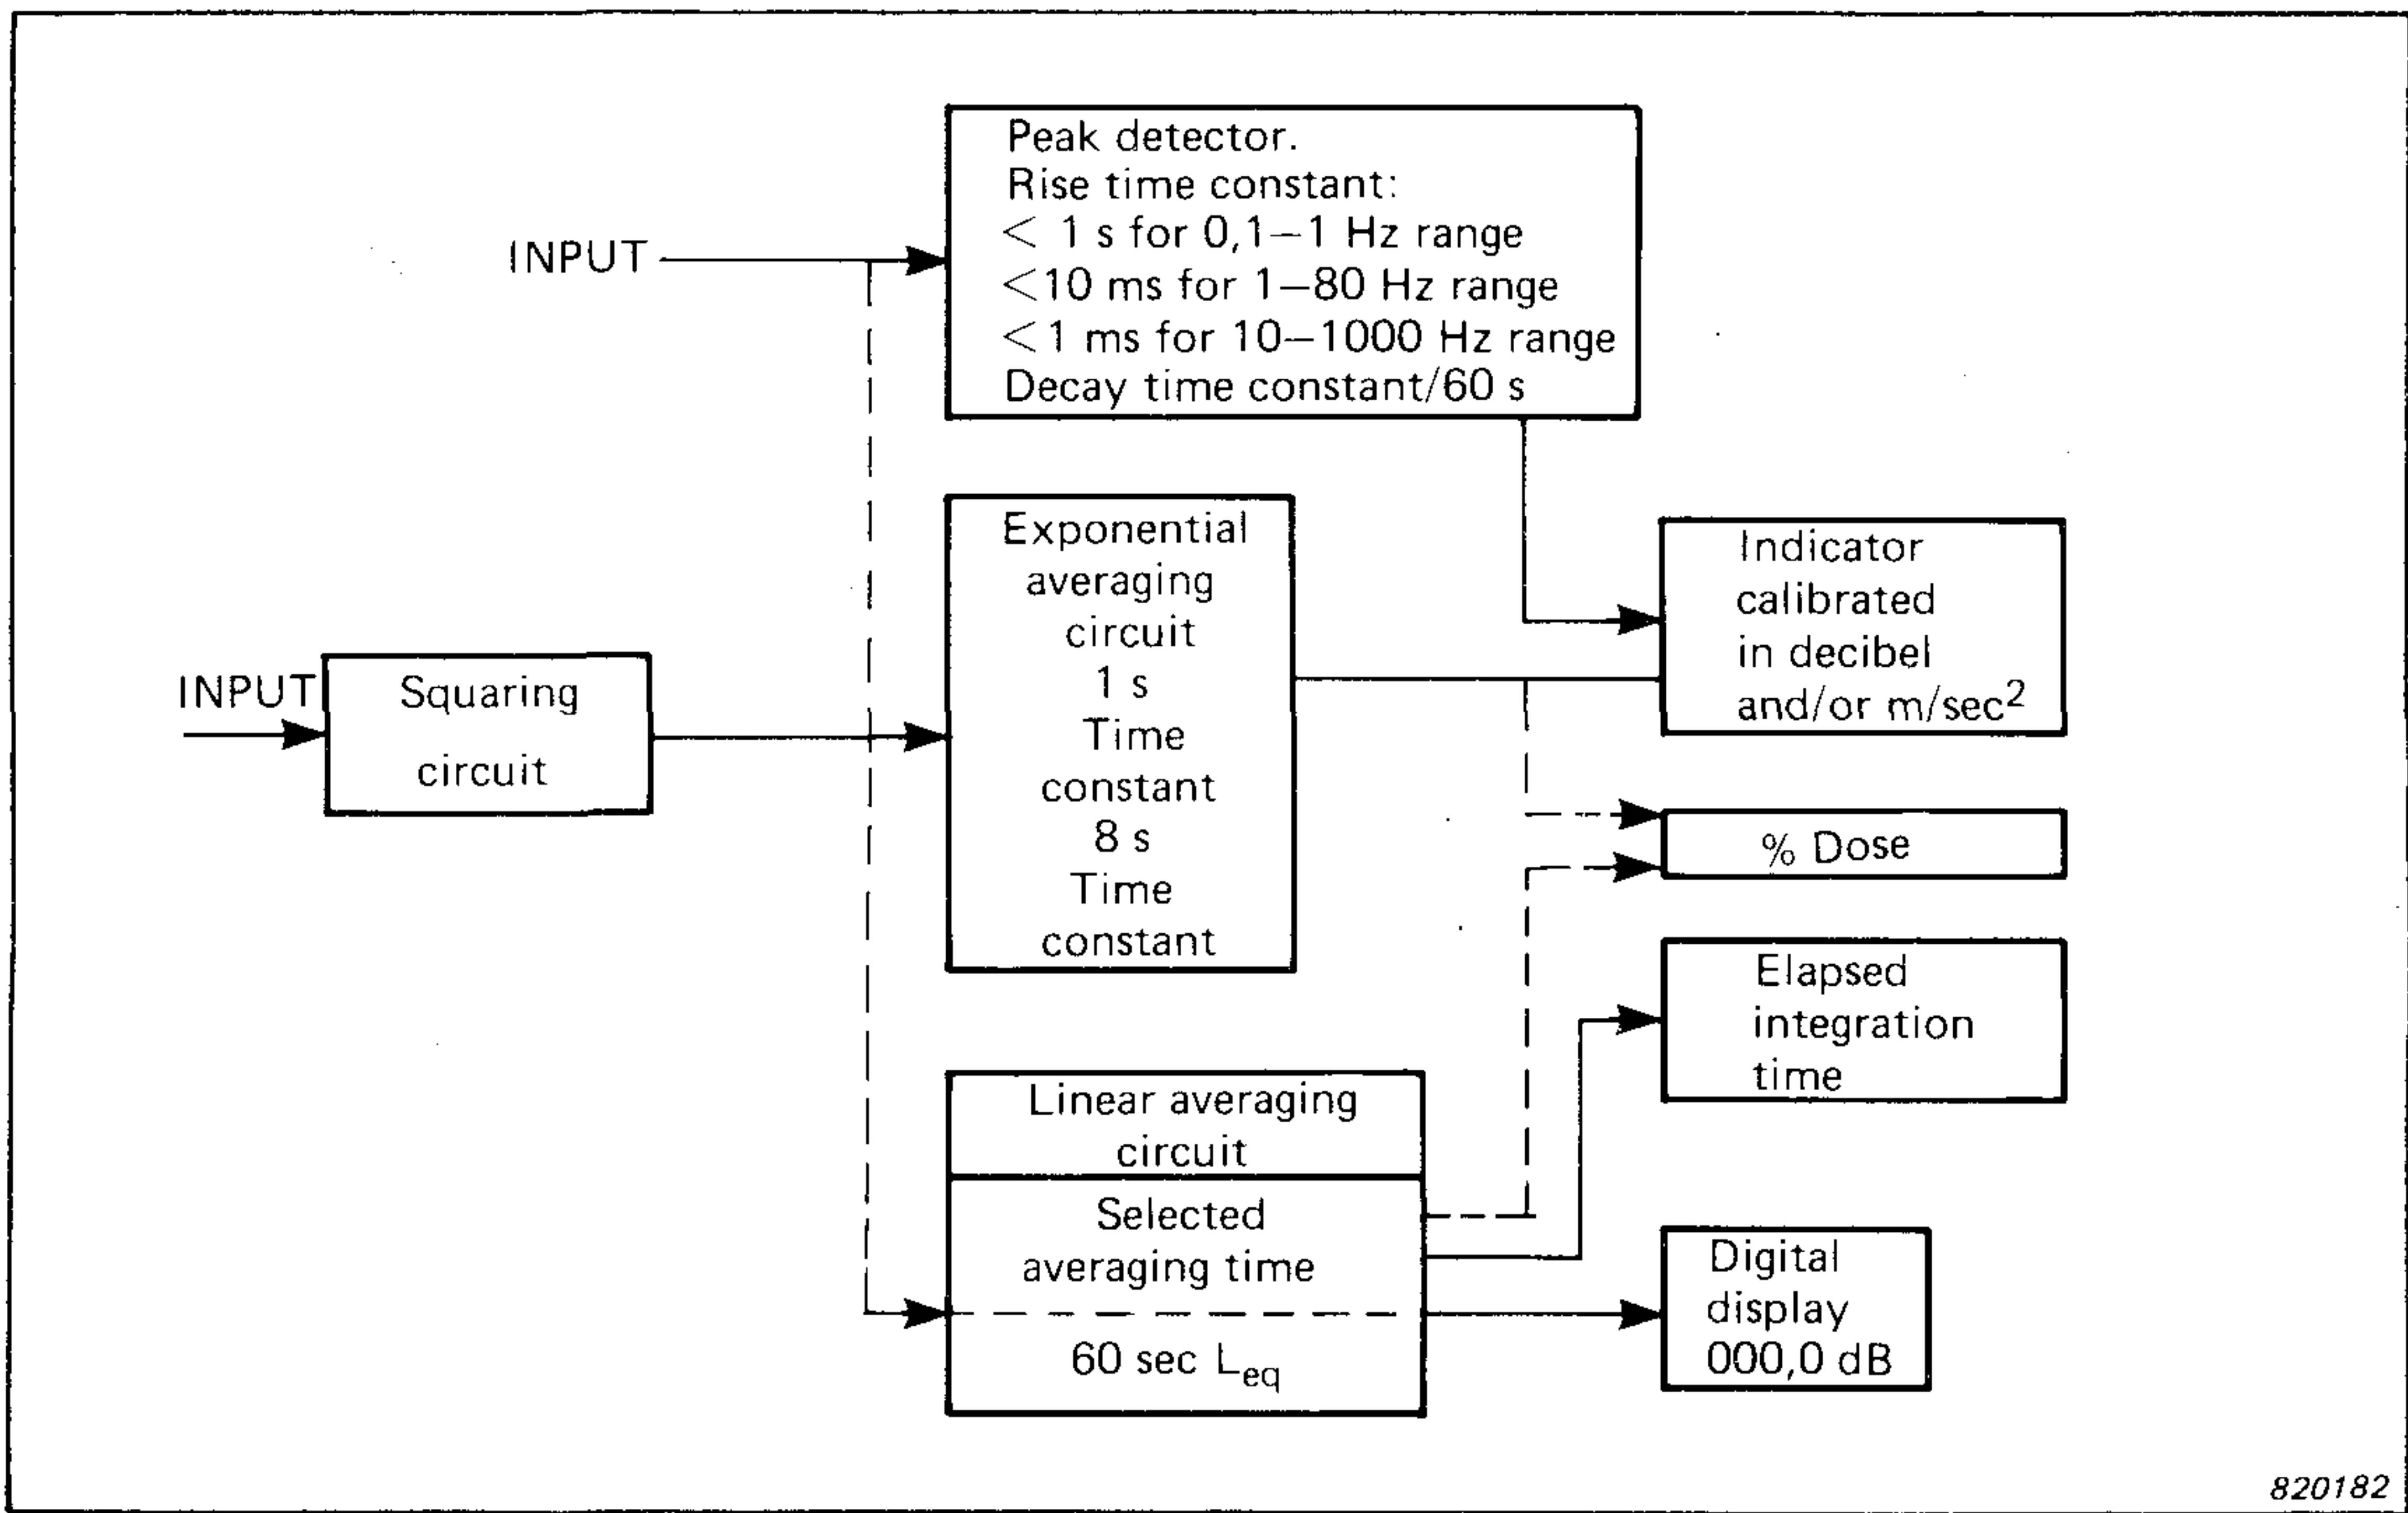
INPUT

Peak detector.
Rise time constant:
$<$ 1 s for 0,1–1 Hz range
$<$10 ms for 1–80 Hz range
$<$1 ms for 10–1000 Hz range
Decay time constant/60 s

INPUT

Squaring circuit

Exponential averaging circuit
1 s
Time constant
8 s
Time constant

Indicator calibrated in decibel and/or m/sec$^2$

% Dose

Elapsed integration time

Linear averaging circuit

Selected averaging time

60 sec $L_{eq}$

Digital display 000,0 dB

820182